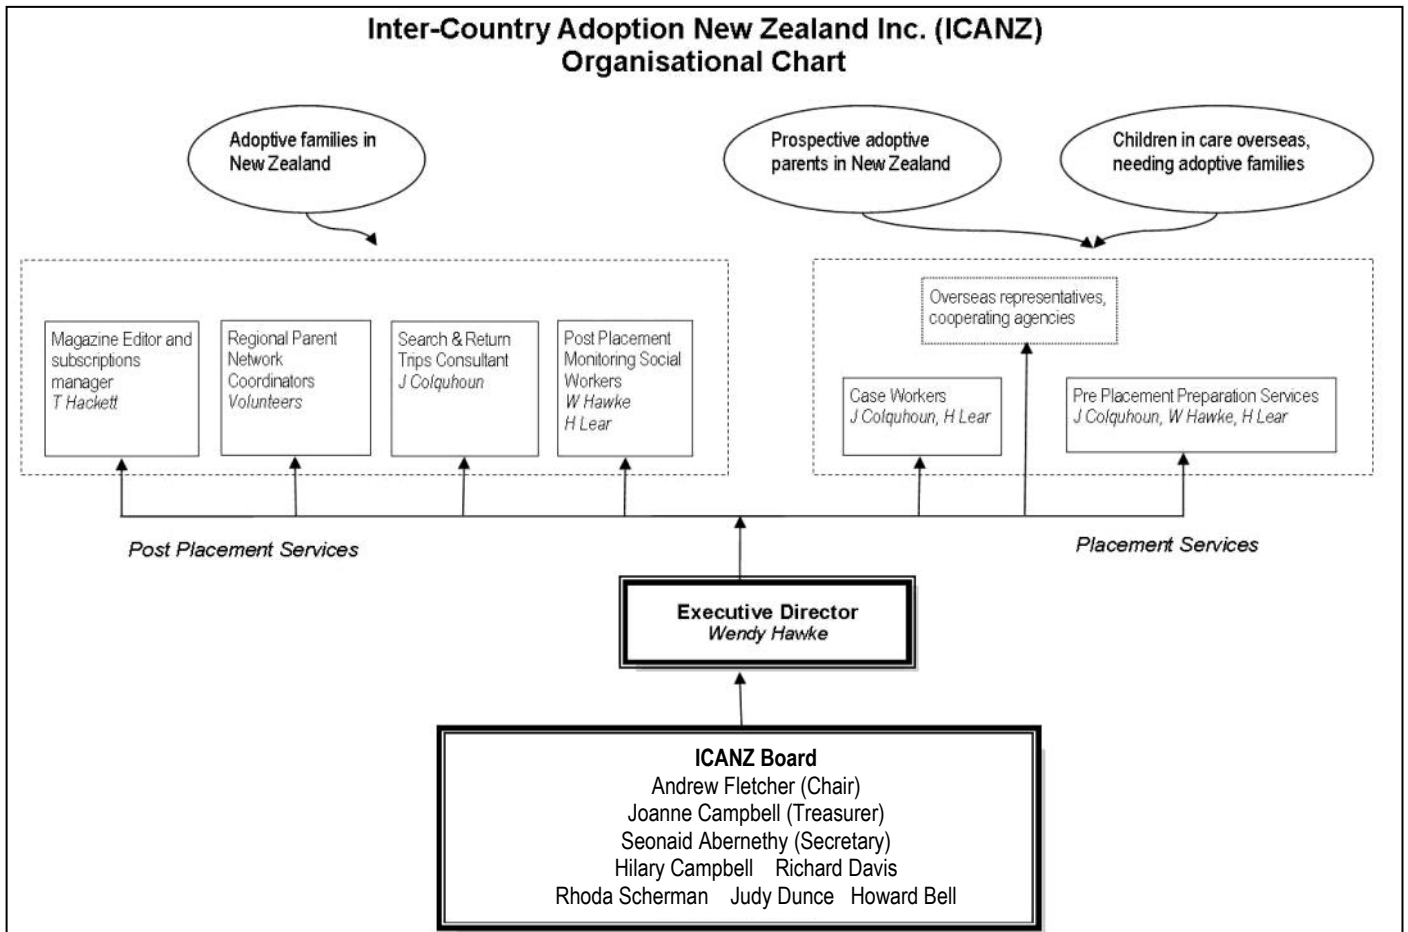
Inter-Country Adoption New Zealand Inc. (ICANZ)
Organisational Chart

Adoptive families in New Zealand

Prospective adoptive parents in New Zealand

Children in care overseas, needing adoptive families

Magazine Editor and subscriptions manager
T Hackett

Regional Parent Network Coordinators
Volunteers

Search & Return Trips Consultant
J Colquhoun

Post Placement Monitoring Social Workers
W Hawke
H Lear

Overseas representatives, cooperating agencies

Case Workers
J Colquhoun, H Lear

Pre Placement Preparation Services
J Colquhoun, W Hawke, H Lear

Post Placement Services

Placement Services

Executive Director
Wendy Hawke

ICANZ Board
Andrew Fletcher (Chair)
Joanne Campbell (Treasurer)
Seonaid Abernethy (Secretary)
Hilary Campbell Richard Davis
Rhoda Scherman Judy Dunce Howard Bell